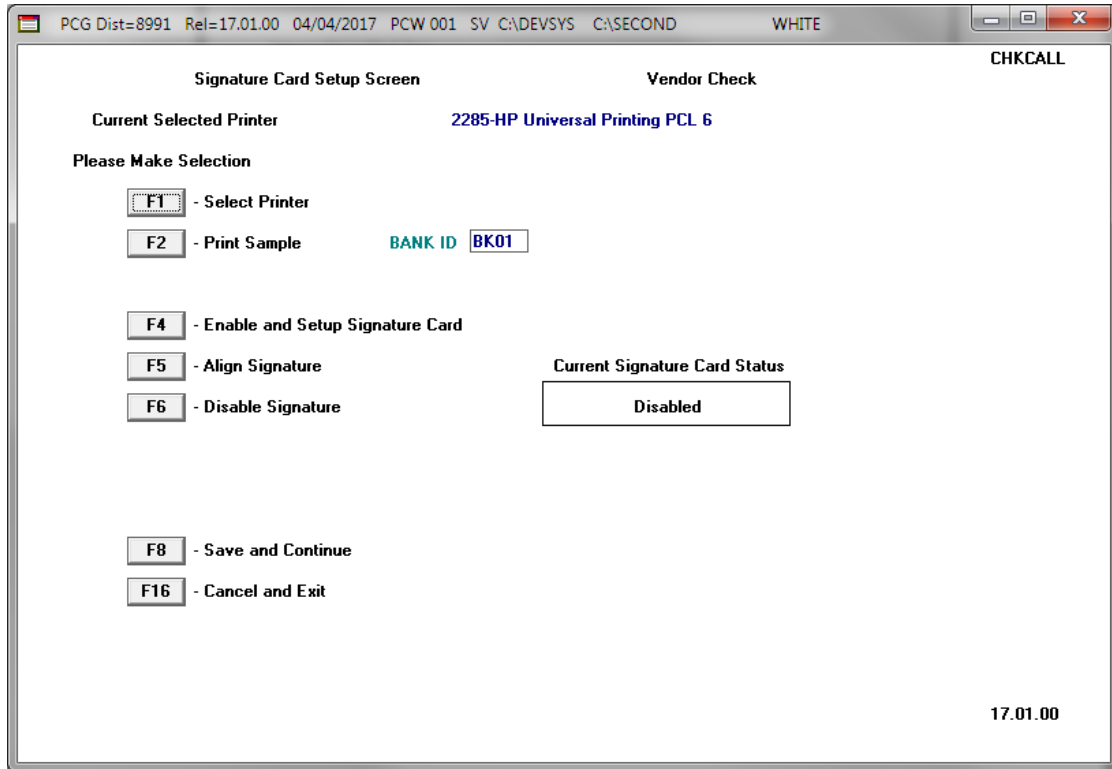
PCG Dist=8991 Rel=17.01.00 04/04/2017 PCW 001 SV C:\DEVSYS C:\SECOND WHITE

CHKCALL

Signature Card Setup Screen

Vendor Check

Current Selected Printer

2285-HP Universal Printing PCL 6

Please Make Selection

F1 - Select Printer

F2 - Print Sample

BANK ID BK01

F4 - Enable and Setup Signature Card

F5 - Align Signature

Current Signature Card Status

F6 - Disable Signature

Disabled

F8 - Save and Continue

F16 - Cancel and Exit

17.01.00